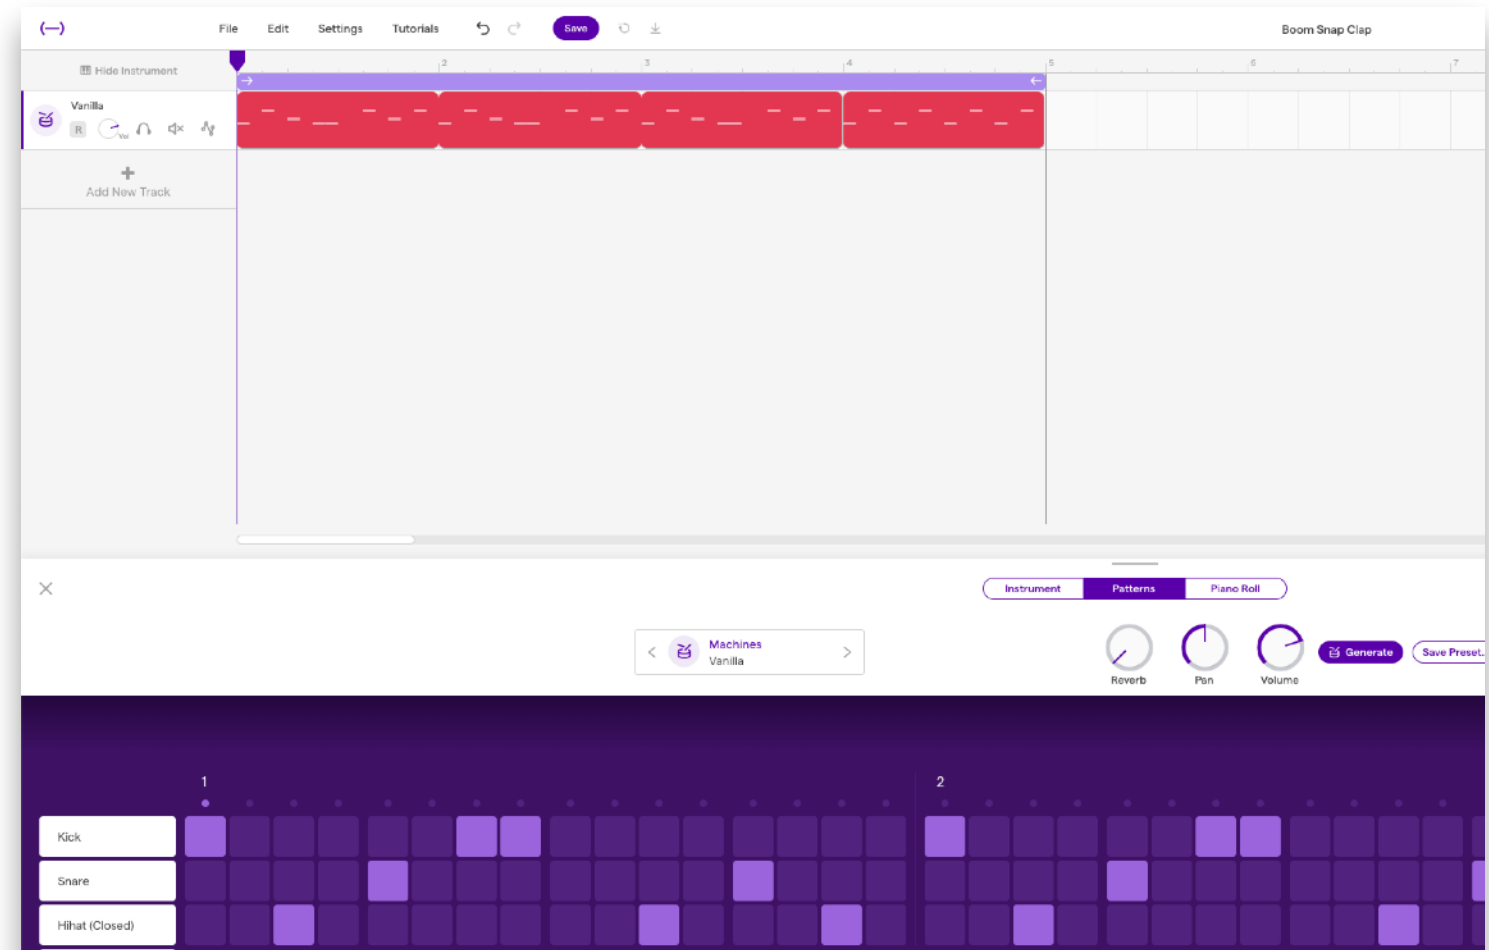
(—)

File Edit Settings Tutorials

Save

Boom Snap Clap

Hide Instrument

2 3 4 5 6 7

Vanilla

R

Vol

Add New Track

Instrument Patterns Piano Roll

Machines
Vanilla

Reverb Pan Volume

Generate

Save Preset...

1

2

Kick

Snare

Hihat (Closed)